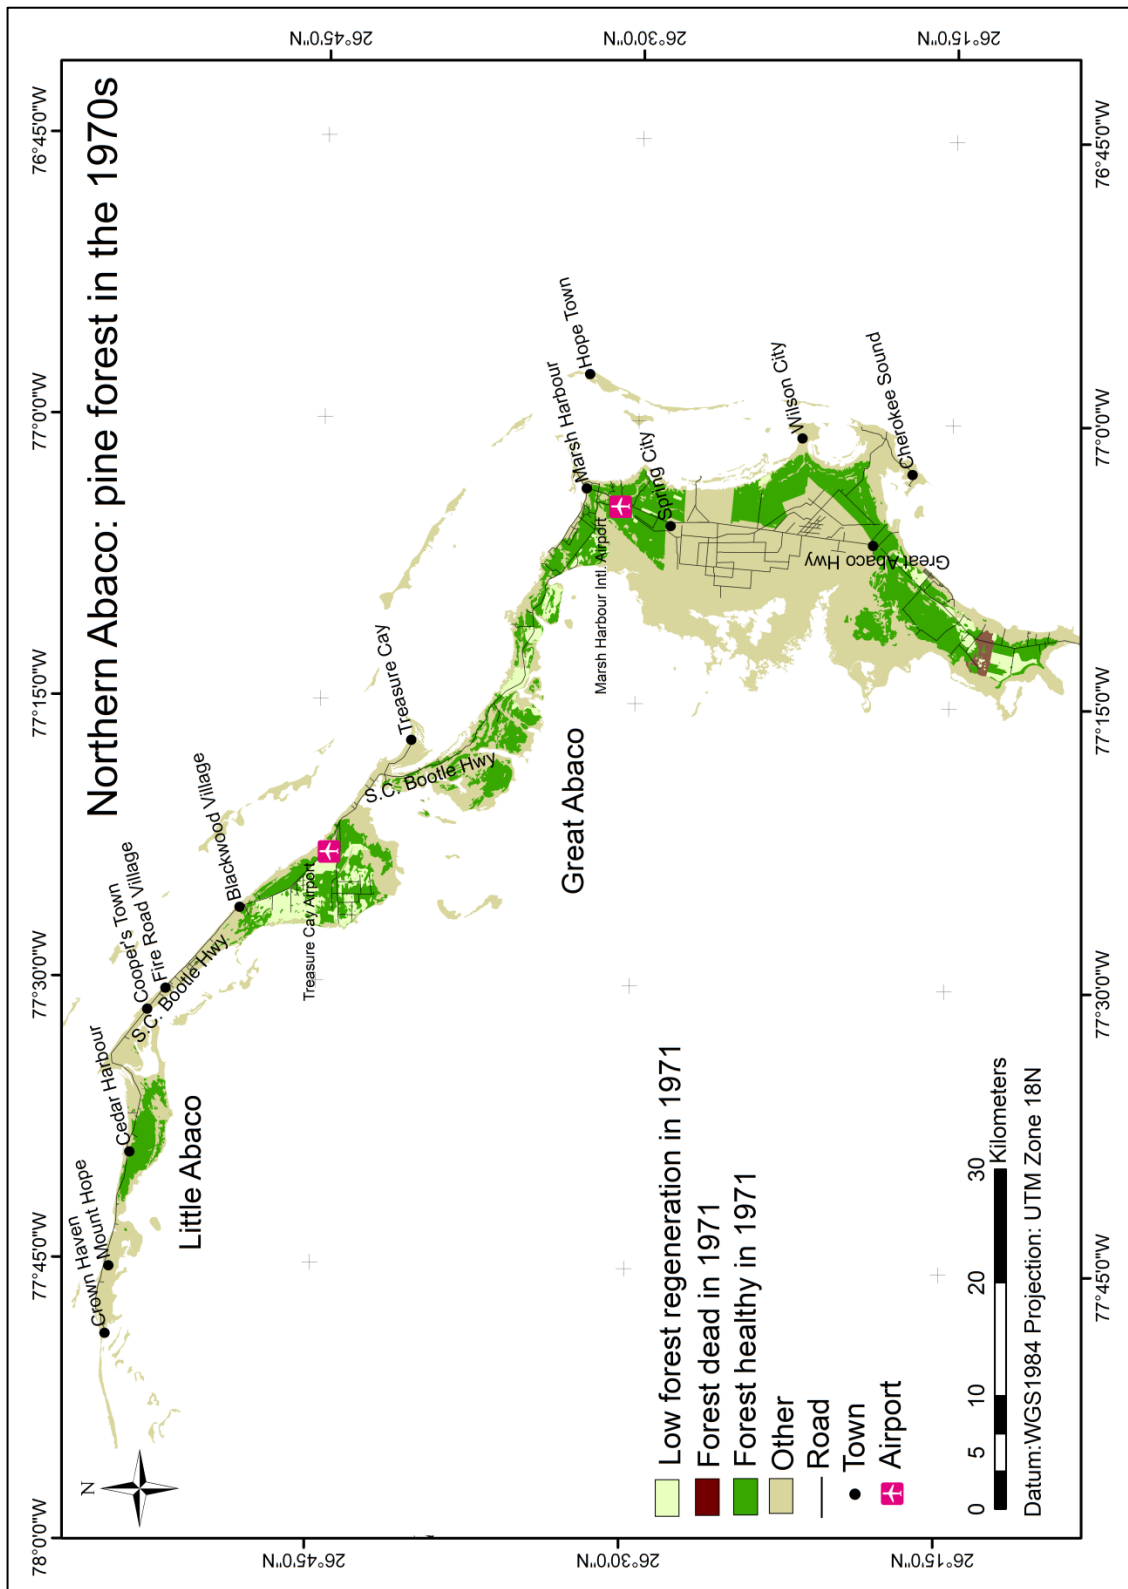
Northern Abaco: pine forest in the 1970s

26°45'0"N
26°30'0"N
26°15'0"N

76°45'0"W
77°0'0"W
77°15'0"W
77°30'0"W
77°45'0"W
78°0'0"W

76°45'0"W
77°0'0"W
77°15'0"W
77°30'0"W
77°45'0"W

26°45'0"N
26°30'0"N
26°15'0"N

Crown Haven
Mount Hope
Cedar Harbour
Cooper's Town
Fire Road Village
S.C. Bootle Hwy
Blackwood Village
Treasure Cay Airport
Treasure Cay
S.C. Bootle Hwy
Little Abaco
Great Abaco
Marsh Harbour
Hope Town
Marsh Harbour Intl. Airport
Spring City
Wilson City
Cherokee Sound
Great Abaco Hwy

N

Low forest regeneration in 1971
Forest dead in 1971
Forest healthy in 1971
Other
Road
Town
Airport

0 5 10 20 30 Kilometers

Datum:WGS1984 Projection: UTM Zone 18N